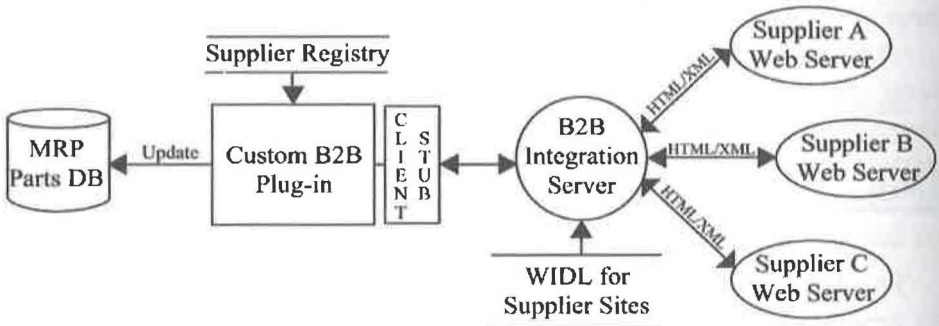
Supplier Registry

MRP Parts DB

Update

Custom B2B Plug-in

CLIENT STUB

B2B Integration Server

HTML/XML

HTML/XML

HTML/XML

Supplier A Web Server

Supplier B Web Server

Supplier C Web Server

WIDL for Supplier Sites